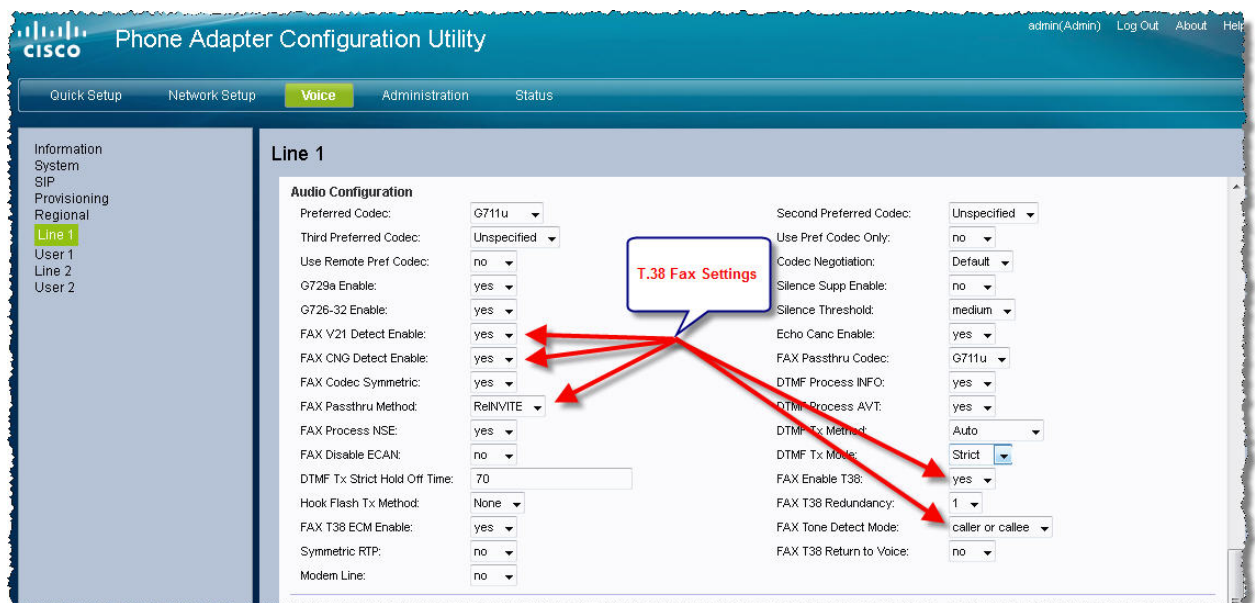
CISCO Phone Adapter Configuration Utility

admin(Admin) Log Out About Help

Quick Setup Network Setup Voice Administration Status

Information
System
SIP
Provisioning
Regional
Line 1
User 1
Line 2
User 2

Line 1

Audio Configuration

T.38 Fax Settings

| | | | |
|---|---|---|---|
| Preferred Codec: | G711u | Second Preferred Codec: | Unspecified |
| Third Preferred Codec: | Unspecified | Use Pref Codec Only: | no |
| Use Remote Pref Codec: | no | Codec Negotiation: | Default |
| G729a Enable: | yes | Silence Supp Enable: | no |
| G726-32 Enable: | yes | Silence Threshold: | medium |
| FAX V21 Detect Enable: | yes | Echo Canc Enable: | yes |
| FAX CNG Detect Enable: | yes | FAX Passthru Codec: | G711u |
| FAX Codec Symmetric: | yes | DTMF Process INFO: | yes |
| FAX Passthru Method: | ReINVITE | DTMF Process AVT: | yes |
| FAX Process NSE: | yes | DTMF Tx Method: | Auto |
| FAX Disable ECAN: | no | DTMF Tx Mode: | Strict |
| DTMF Tx Strict Hold Off Time: | 70 | FAX Enable T38: | yes |
| Hook Flash Tx Method: | None | FAX T38 Redundancy: | 1 |
| FAX T38 ECM Enable: | yes | FAX Tone Detect Mode: | caller or callee |
| Symmetric RTP: | no | FAX T38 Return to Voice: | no |
| Modem Line: | no | | |